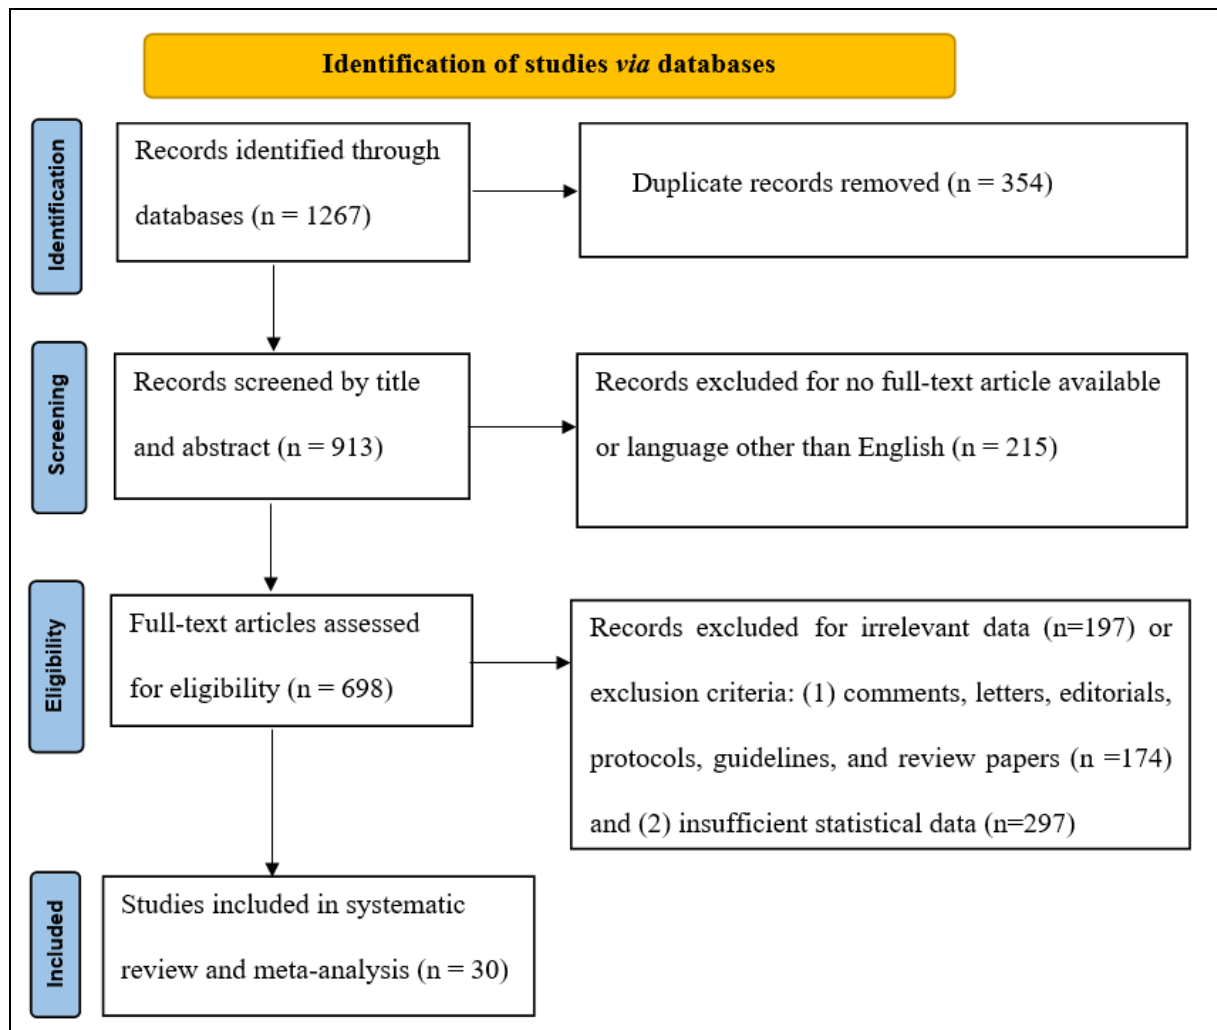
Identification of studies via databases

Identification

Records identified through databases (n = 1267)

Duplicate records removed (n = 354)

Screening

Records screened by title and abstract (n = 913)

Records excluded for no full-text article available or language other than English (n = 215)

Eligibility

Full-text articles assessed for eligibility (n = 698)

Records excluded for irrelevant data (n=197) or exclusion criteria: (1) comments, letters, editorials, protocols, guidelines, and review papers (n =174) and (2) insufficient statistical data (n=297)

Included

Studies included in systematic review and meta-analysis (n = 30)